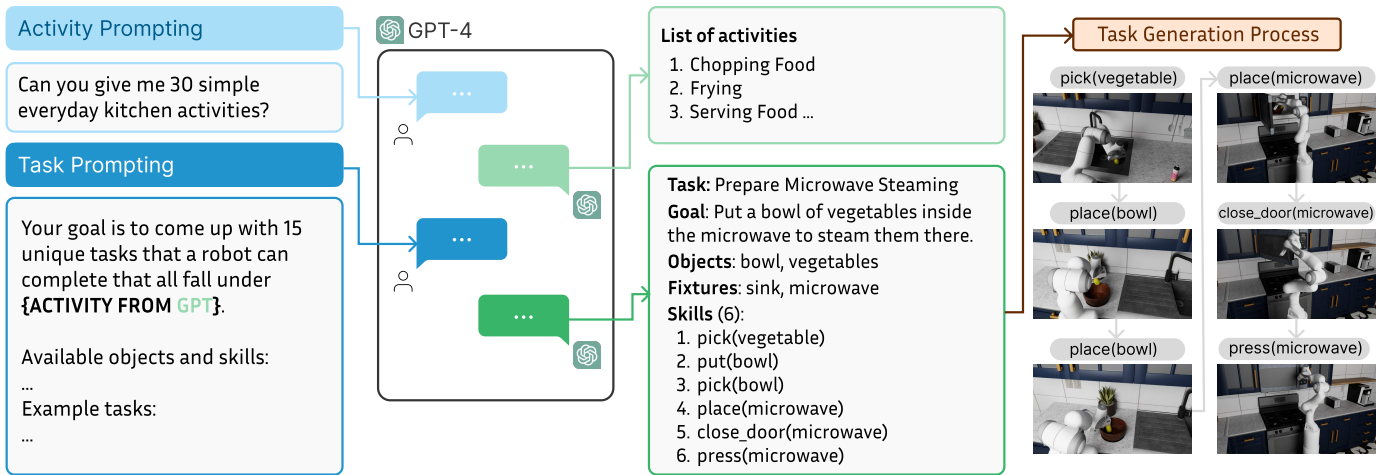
Activity Prompting

Can you give me 30 simple everyday kitchen activities?

Task Prompting

Your goal is to come up with 15 unique tasks that a robot can complete that all fall under {ACTIVITY FROM GPT}.

Available objects and skills:
...
Example tasks:
...

GPT-4

...
...
...
...

List of activities
1. Chopping Food
2. Frying
3. Serving Food ...

Task: Prepare Microwave Steaming
Goal: Put a bowl of vegetables inside the microwave to steam them there.
Objects: bowl, vegetables
Fixtures: sink, microwave
Skills (6):
1. pick(vegetable)
2. put(bowl)
3. pick(bowl)
4. place(microwave)
5. close_door(microwave)
6. press(microwave)

Task Generation Process

pick(vegetable)
place(bowl)
place(bowl)
place(microwave)
close_door(microwave)
press(microwave)